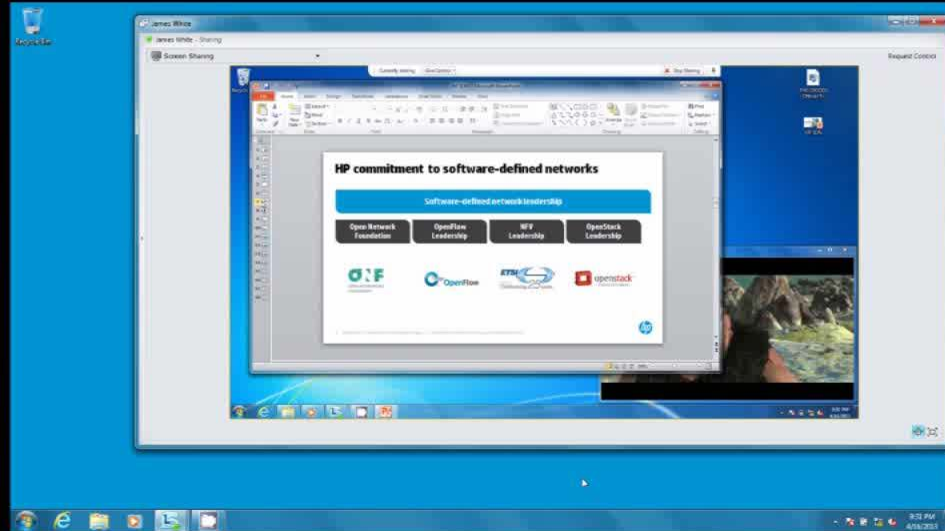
Recycle Bin

James White

James White - Sharing

Screen Sharing

Request Control

Currently sharing

Stop Sharing

HP commitment to software-defined networks

Software-defined network leadership

| Open Network Foundation | OpenFlow Leadership | NFV Leadership | OpenStack Leadership |
|---|---|---|---|

ONF

OpenFlow

ETSI

openstack

9:51 PM